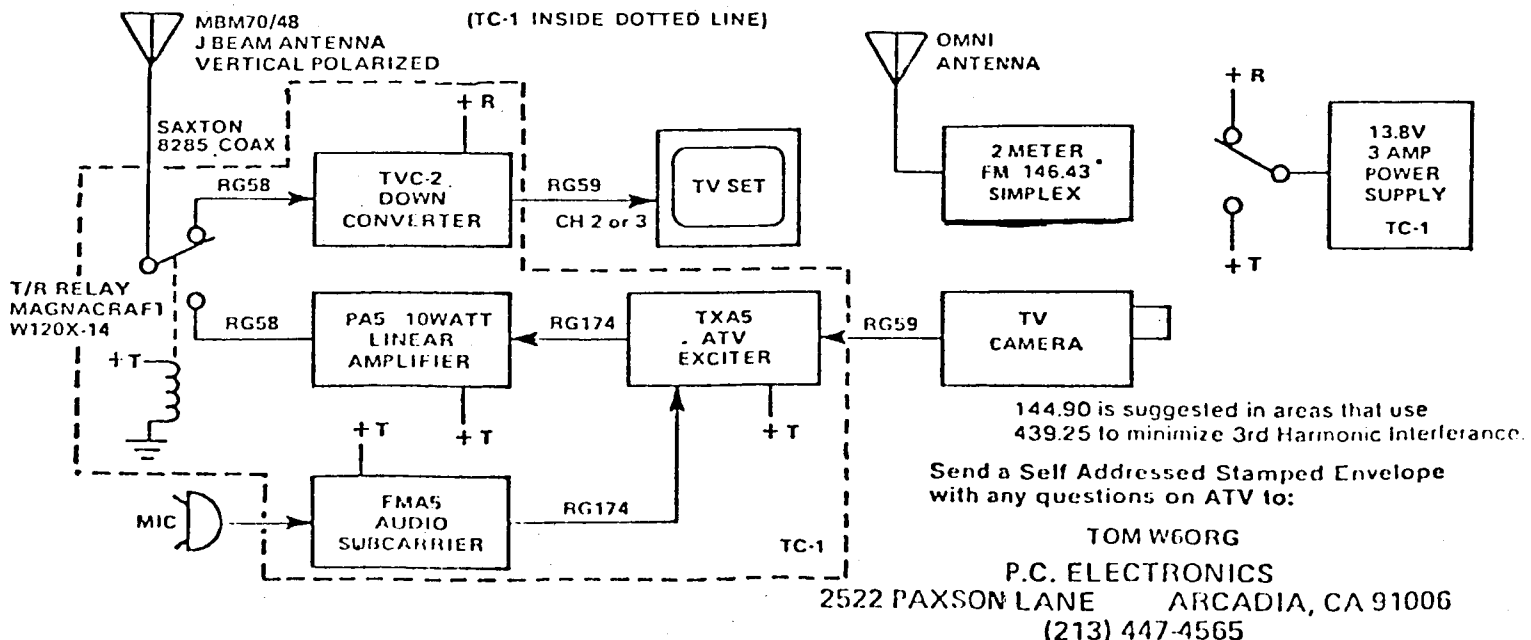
MBM70/48
J BEAM ANTENNA
VERTICAL POLARIZED

(TC-1 INSIDE DOTTED LINE)

OMNI
ANTENNA

+ R

SAXTON
8285 COAX

+ R

TVC-2
DOWN
CONVERTER

RG58

RG59

CH 2 or 3

TV SET

2 METER
FM 146.43
SIMPLEX

13.8V
3 AMP
POWER
SUPPLY
TC-1

+ T

T/R RELAY
MAGNACRAFT
W120X-14

RG58

PA5 10WATT
LINEAR
AMPLIFIER

RG174

TXA5
ATV
EXCITER

RG59

TV
CAMERA

+ T

+ T

+ T

144.90 is suggested in areas that use
439.25 to minimize 3rd Harmonic Interferance.

+ T

Send a Self Addressed Stamped Envelope
with any questions on ATV to:

MIC

FMA5
AUDIO
SUBCARRIER

RG174

TC-1

TOM W6ORG

P.C. ELECTRONICS
2522 PAXSON LANE ARCADIA, CA 91006
(213) 447-4565